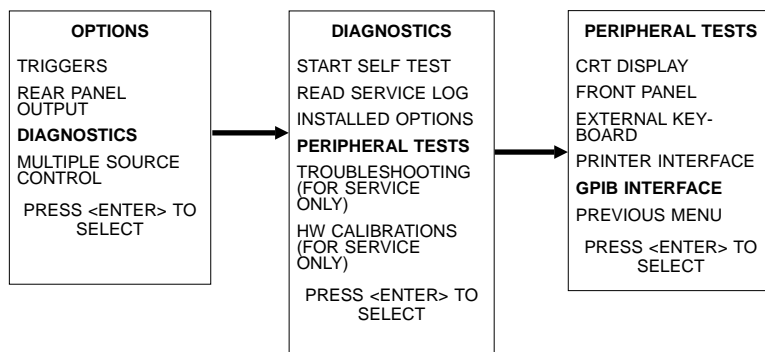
OPTIONS

TRIGGERS

REAR PANEL OUTPUT

DIAGNOSTICS

MULTIPLE SOURCE CONTROL

PRESS <ENTER> TO SELECT

DIAGNOSTICS

START SELF TEST

READ SERVICE LOG

INSTALLED OPTIONS

PERIPHERAL TESTS

TROUBLESHOOTING (FOR SERVICE ONLY)

HW CALIBRATIONS (FOR SERVICE ONLY)

PRESS <ENTER> TO SELECT

PERIPHERAL TESTS

CRT DISPLAY

FRONT PANEL

EXTERNAL KEYBOARD

PRINTER INTERFACE

GPIB INTERFACE

PREVIOUS MENU

PRESS <ENTER> TO SELECT